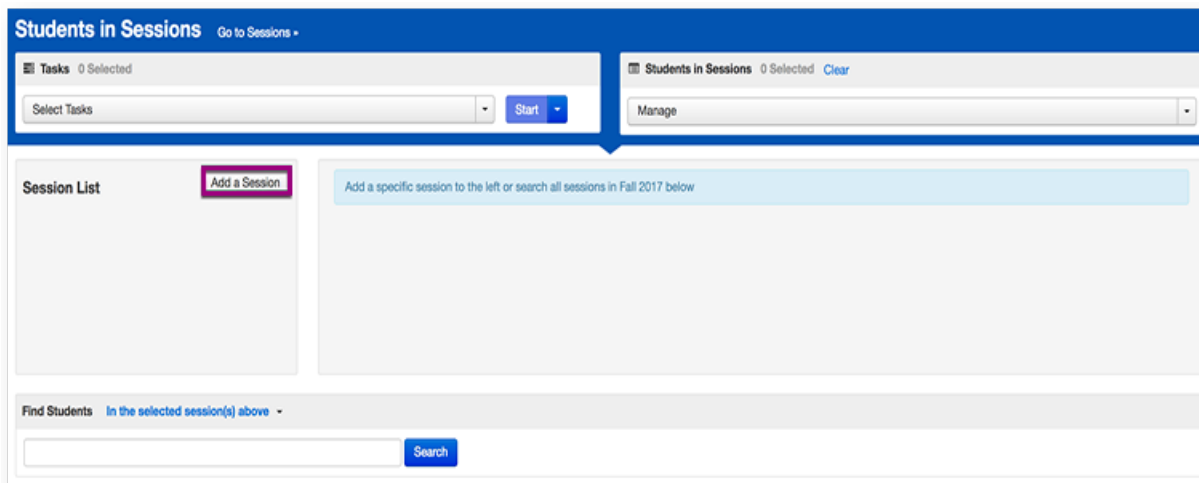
Students in Sessions Go to Sessions ▸

Tasks 0 Selected

Select Tasks

Start

Students in Sessions 0 Selected Clear

Manage

Session List

Add a Session

Add a specific session to the left or search all sessions in Fall 2017 below

Find Students In the selected session(s) above

Search